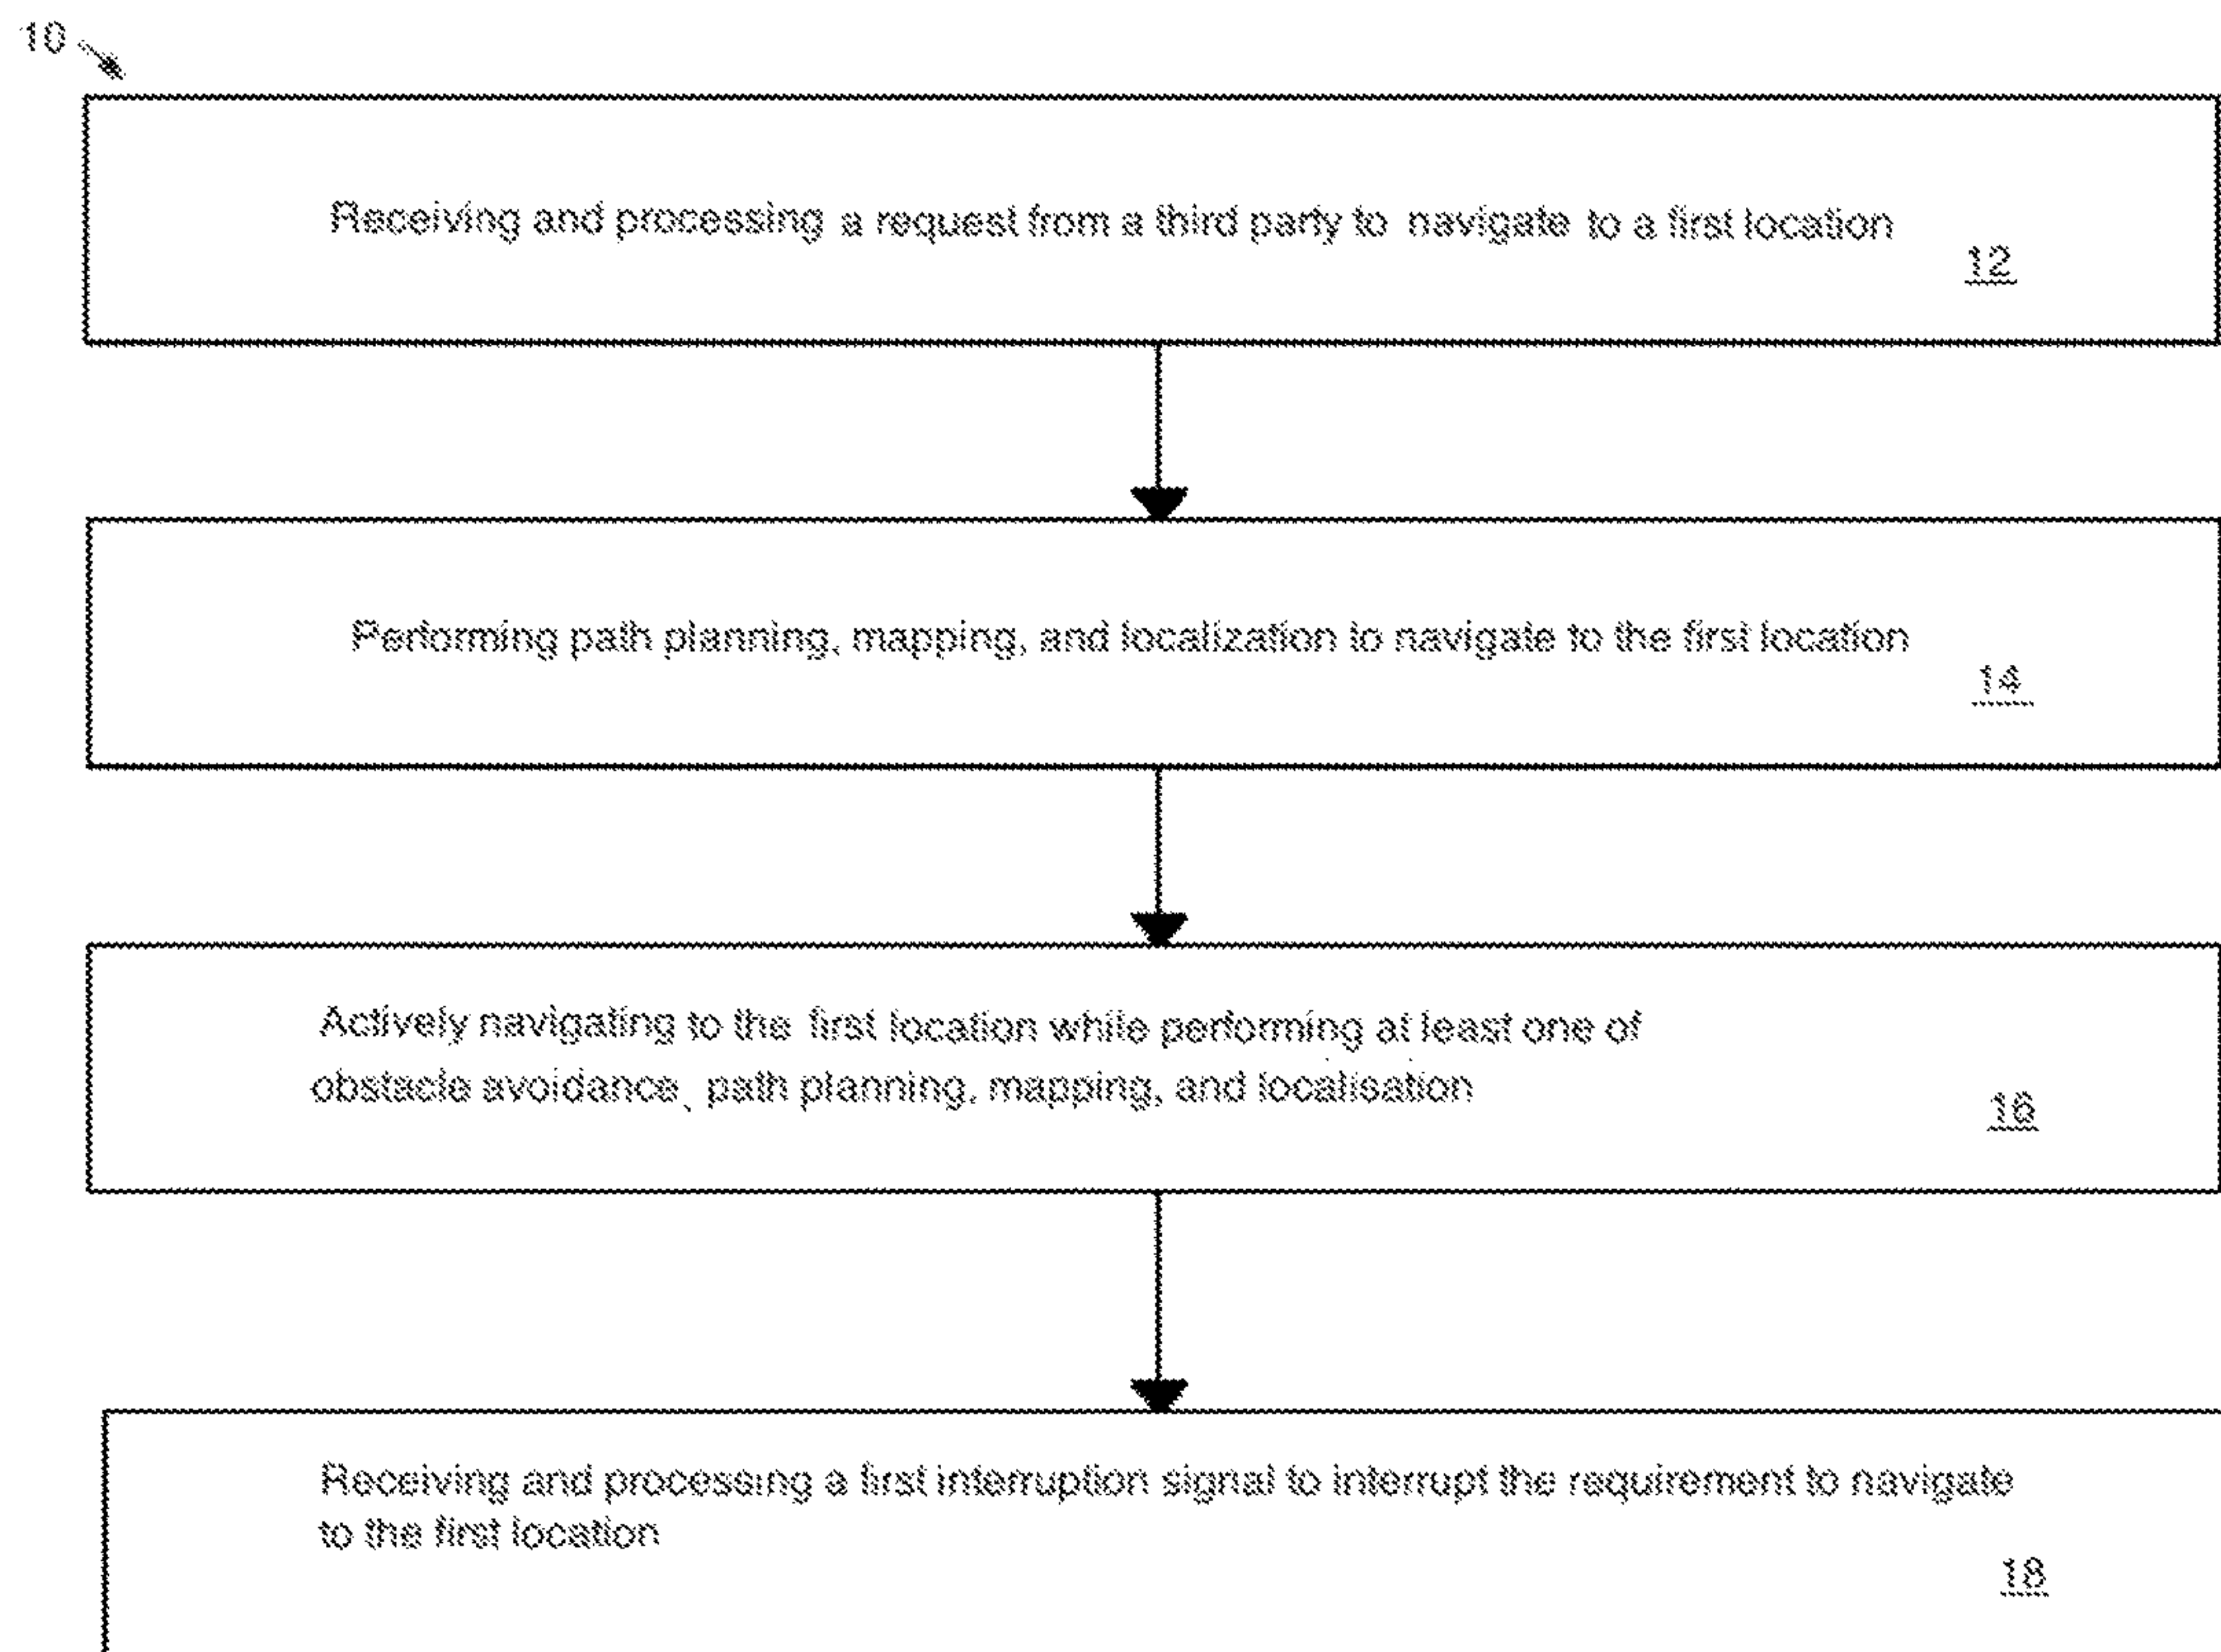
10

Receiving and processing a request from a third party to navigate to a first location

12

Performing path planning, mapping, and localization to navigate to the first location

14

Actively navigating to the first location while performing at least one of obstacle avoidance, path planning, mapping, and localisation

16

Receiving and processing a first interruption signal to interrupt the requirement to navigate to the first location

18